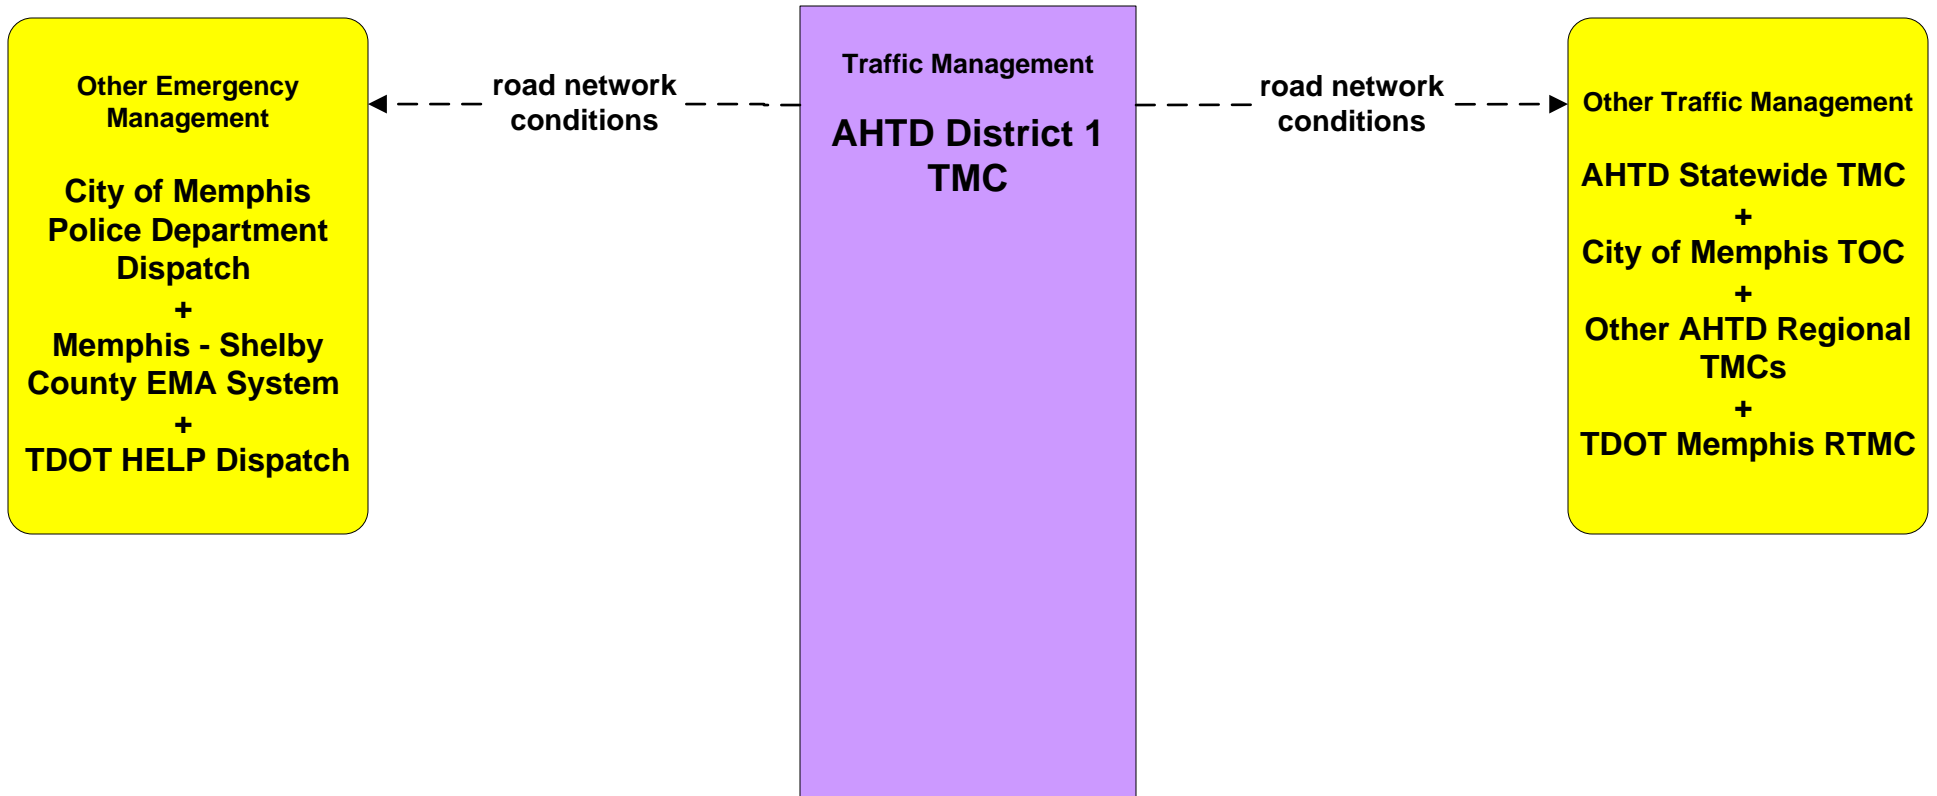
Other Emergency Management

City of Memphis Police Department Dispatch
+
Memphis - Shelby County EMA System
+
TDOT HELP Dispatch

road network conditions

Traffic Management

AHTD District 1 TMC

road network conditions

Other Traffic Management

AHTD Statewide TMC
+
City of Memphis TOC
+
Other AHTD Regional TMCs
+
TDOT Memphis RTMC